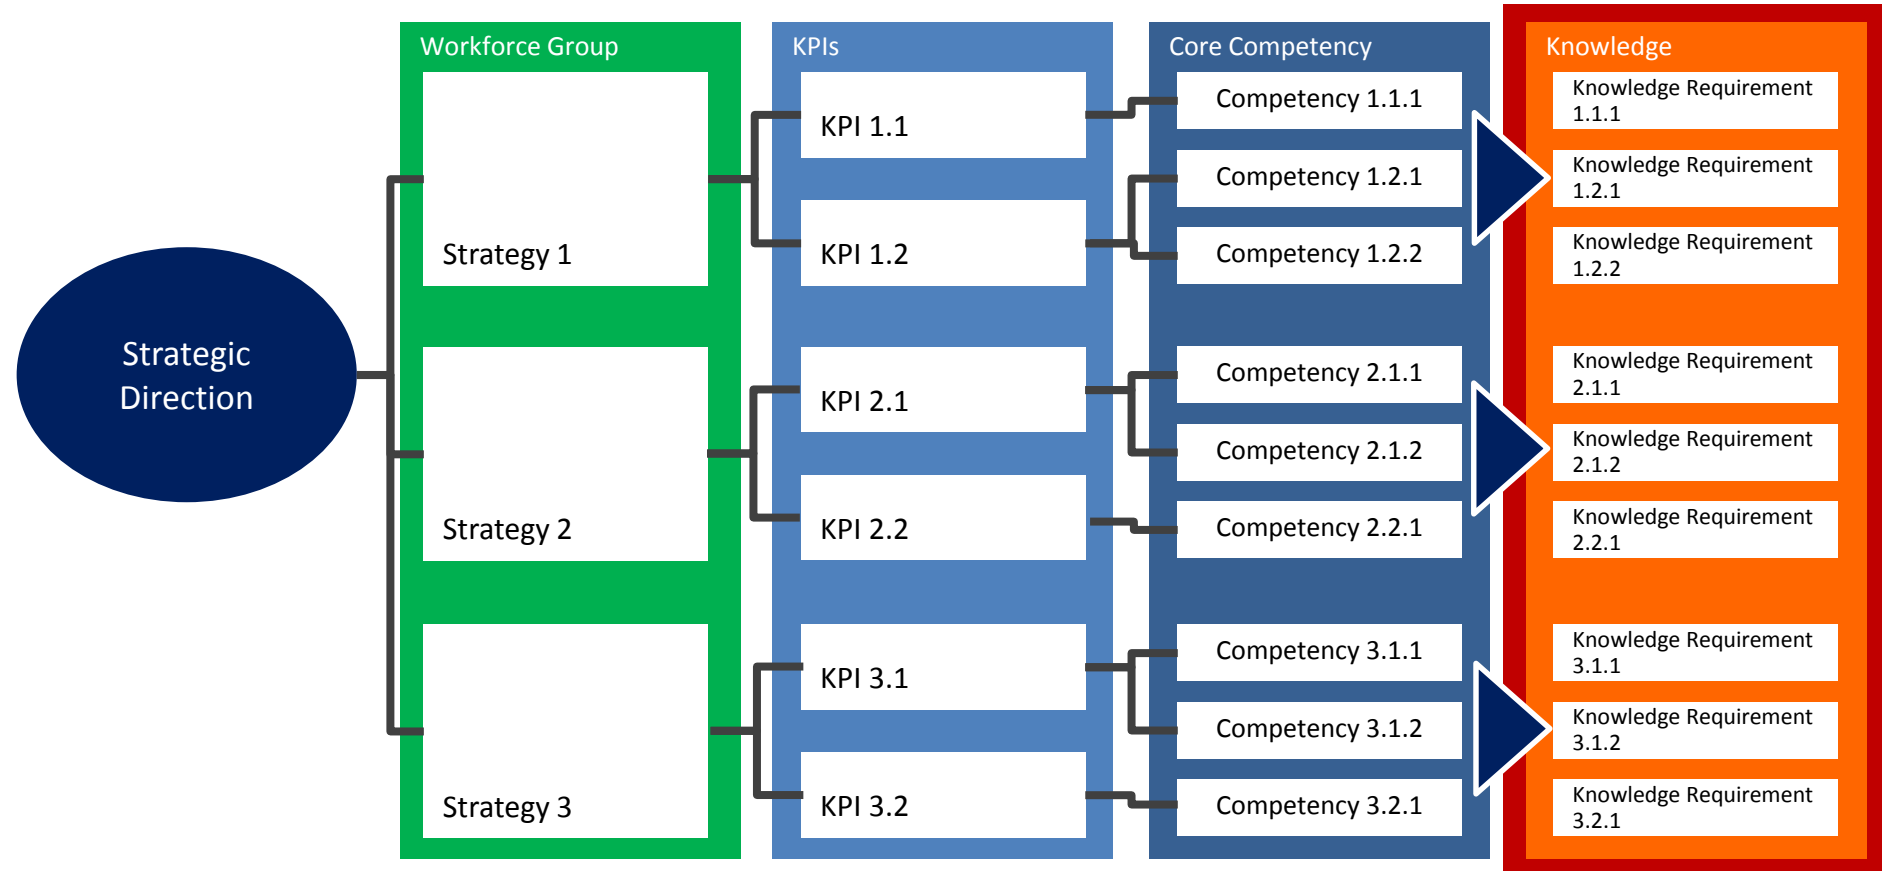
Strategic Direction

Workforce Group

Strategy 1

Strategy 2

Strategy 3

KPIs

KPI 1.1

KPI 1.2

KPI 2.1

KPI 2.2

KPI 3.1

KPI 3.2

Core Competency

Competency 1.1.1

Competency 1.2.1

Competency 1.2.2

Competency 2.1.1

Competency 2.1.2

Competency 2.2.1

Competency 3.1.1

Competency 3.1.2

Competency 3.2.1

Knowledge

Knowledge Requirement 1.1.1

Knowledge Requirement 1.2.1

Knowledge Requirement 1.2.2

Knowledge Requirement 2.1.1

Knowledge Requirement 2.1.2

Knowledge Requirement 2.2.1

Knowledge Requirement 3.1.1

Knowledge Requirement 3.1.2

Knowledge Requirement 3.2.1